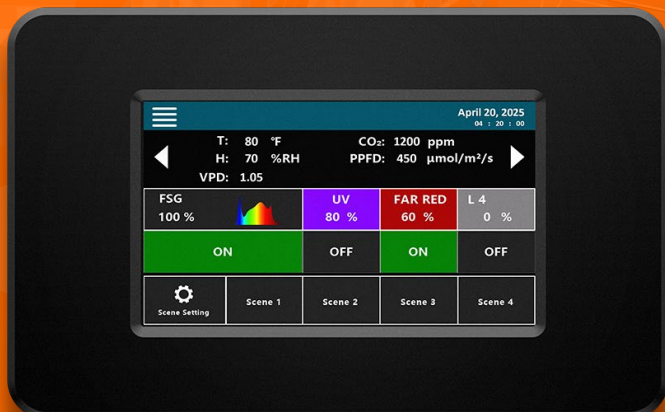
April 20, 2025
04 : 20 : 00

T: 80 °F
H: 70 %RH
VPD: 1.05

CO₂: 1200 ppm
PPFD: 450 µmol/m²/s

| FSG 100 % | UV 80 % | FAR RED 60 % | L 4 0 % |
|---|---|---|---|
| ON | OFF | ON | OFF |

Scene Setting
Scene 1
Scene 2
Scene 3
Scene 4